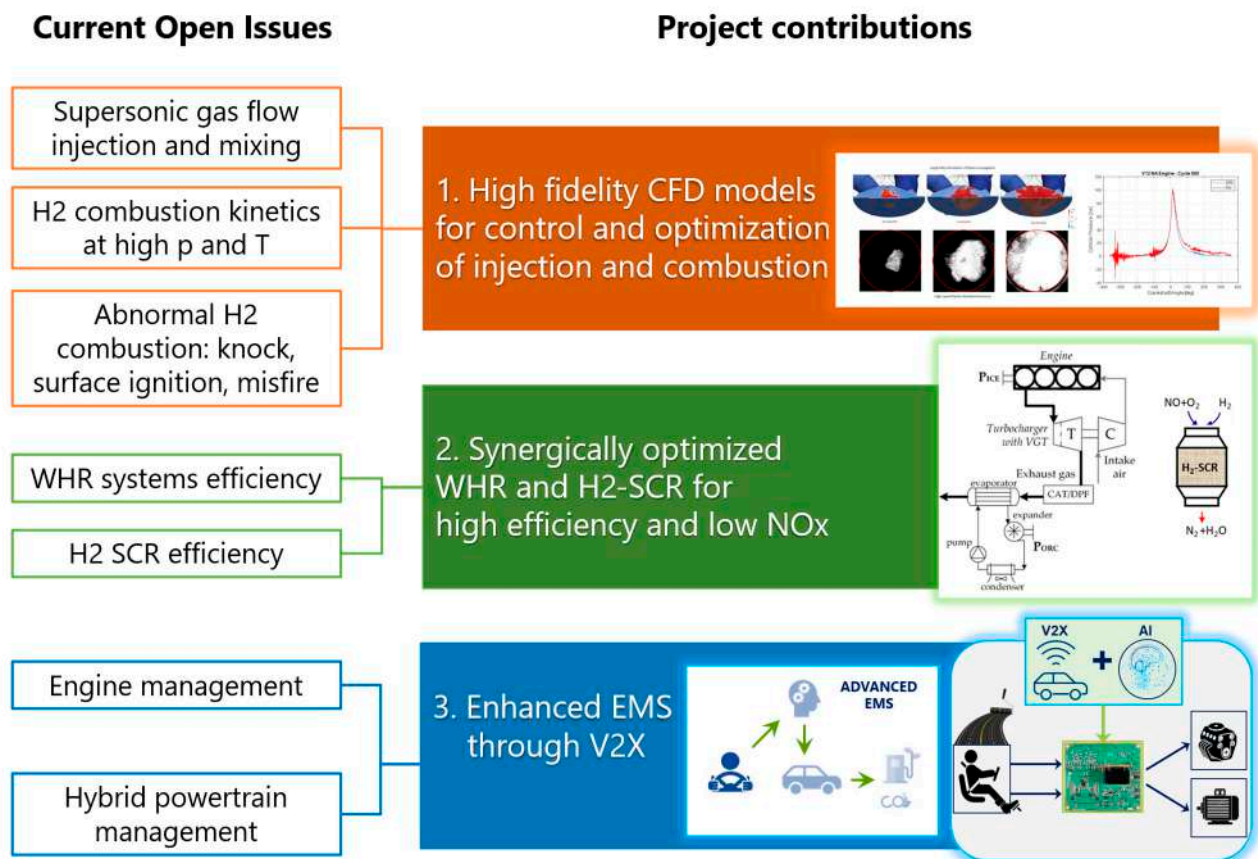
Current Open Issues

Project contributions

Supersonic gas flow injection and mixing

H2 combustion kinetics at high p and T

Abnormal H2 combustion: knock, surface ignition, misfire

1. High fidelity CFD models for control and optimization of injection and combustion

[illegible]

WHR systems efficiency

H2 SCR efficiency

2. Synergically optimized WHR and H2-SCR for high efficiency and low NOx

Engine

$P_{ICE}$

Turbocharger with VGT

T

C

Intake air

Exhaust gas

evaporator

CAT/DPF

expander

$P_{ORC}$

pump

condenser

$NO+O_2$

$H_2$

$H_2$-SCR

$N_2+H_2O$

Engine management

Hybrid powertrain management

3. Enhanced EMS through V2X

ADVANCED EMS

$CO_2$

V2X

AI